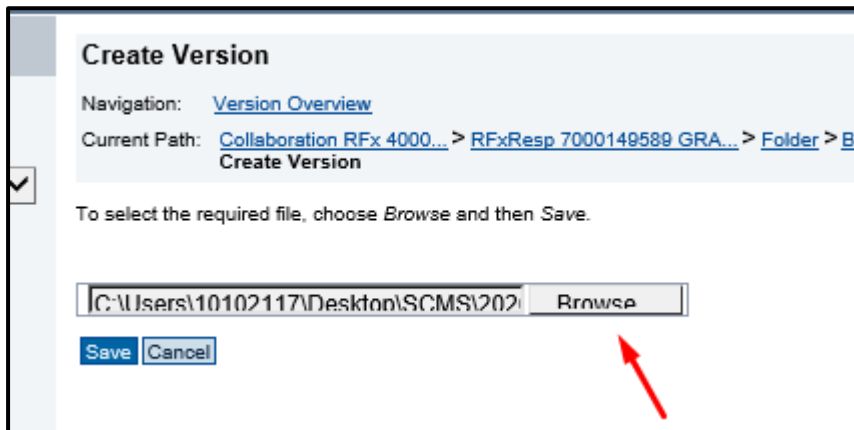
Create Version

Navigation: Version Overview

Current Path: Collaboration RFx 4000... > RFxResp 7000149589 GRA... > Folder > B
Create Version

To select the required file, choose Browse and then Save.

C:\Users\10102117\Desktop\SCMS\202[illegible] Browse

Save Cancel